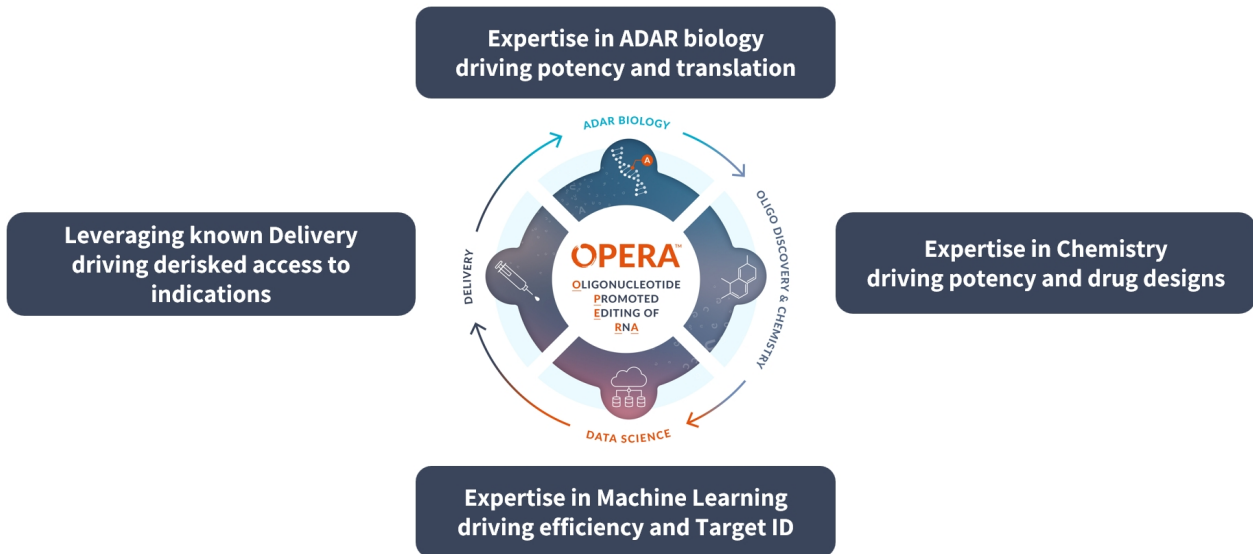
Expertise in ADAR biology driving potency and translation

Leveraging known Delivery driving derisked access to indications

ADAR BIOLOGY

A

DELIVERY

OPERA™

OLIGONUCLEOTIDE PROMOTED EDITING OF RNA

OLIGO DISCOVERY & CHEMISTRY

DATA SCIENCE

Expertise in Chemistry driving potency and drug designs

Expertise in Machine Learning driving efficiency and Target ID